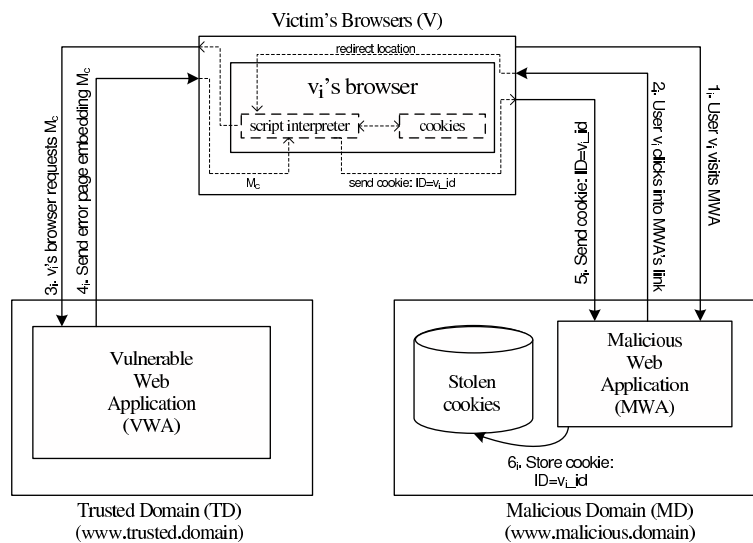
Victim's Browsers (V)

redirect location

$v_i$'s browser

script interpreter

cookies

$M_c$

send cookie: ID=$v_i$_id

$3_i$. $v_i$'s browser requests $M_c$

$4_i$. Send error page embedding $M_c$

$5_i$. Send cookie: ID=$v_i$_id

$2_i$. User $v_i$ clicks into MWA's link

$1_i$. User $v_i$ visits MWA

Vulnerable Web Application (VWA)

Stolen cookies

Malicious Web Application (MWA)

$6_i$. Store cookie: ID=$v_i$_id

Trusted Domain (TD)
(www.trusted.domain)

Malicious Domain (MD)
(www.malicious.domain)